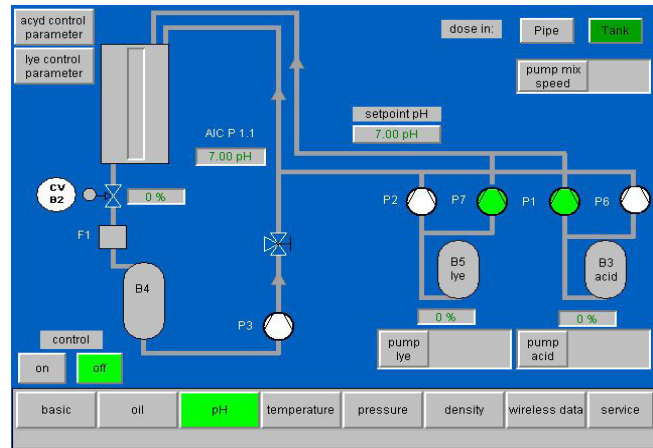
acyd control parameter

lye control parameter

dose in:

Pipe

Tank

pump mix speed

setpoint pH

7.00 pH

AIC P 1.1

7.00 pH

CV B2

0 %

F1

P2

P7

P1

P6

B5 lye

B3 acid

B4

P3

0 %

0 %

control

on

off

pump lye

pump acid

basic

oil

pH

temperature

pressure

density

wireless data

service